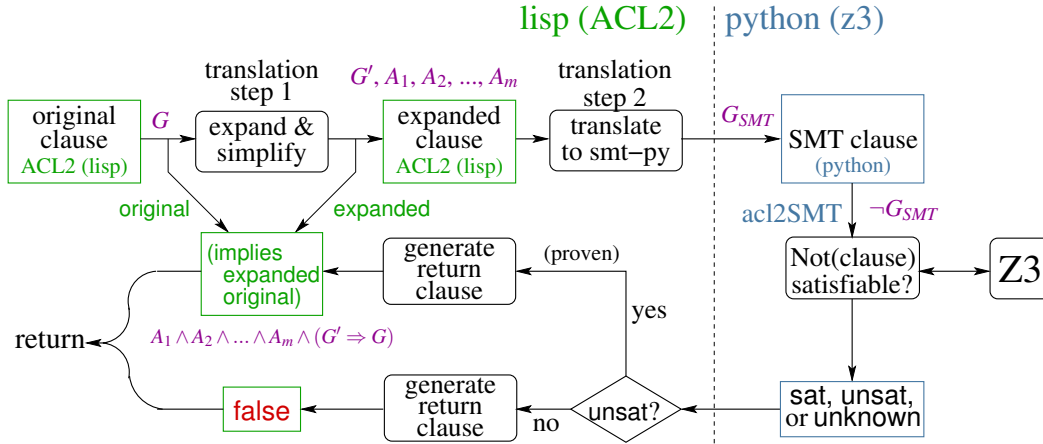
lisp (ACL2)

python (z3)

translation step 1

$G', A_1, A_2, ..., A_m$

translation step 2

original clause ACL2 (lisp)

$G$

expand & simplify

expanded clause ACL2 (lisp)

translate to smt−py

$G_{SMT}$

SMT clause (python)

original

expanded

acl2SMT

$\neg G_{SMT}$

(implies expanded original)

generate return clause

(proven)

Not(clause) satisfiable?

Z3

yes

return

$A_1 \wedge A_2 \wedge ... \wedge A_m \wedge (G' \Rightarrow G)$

false

generate return clause

no

unsat?

sat, unsat, or unknown